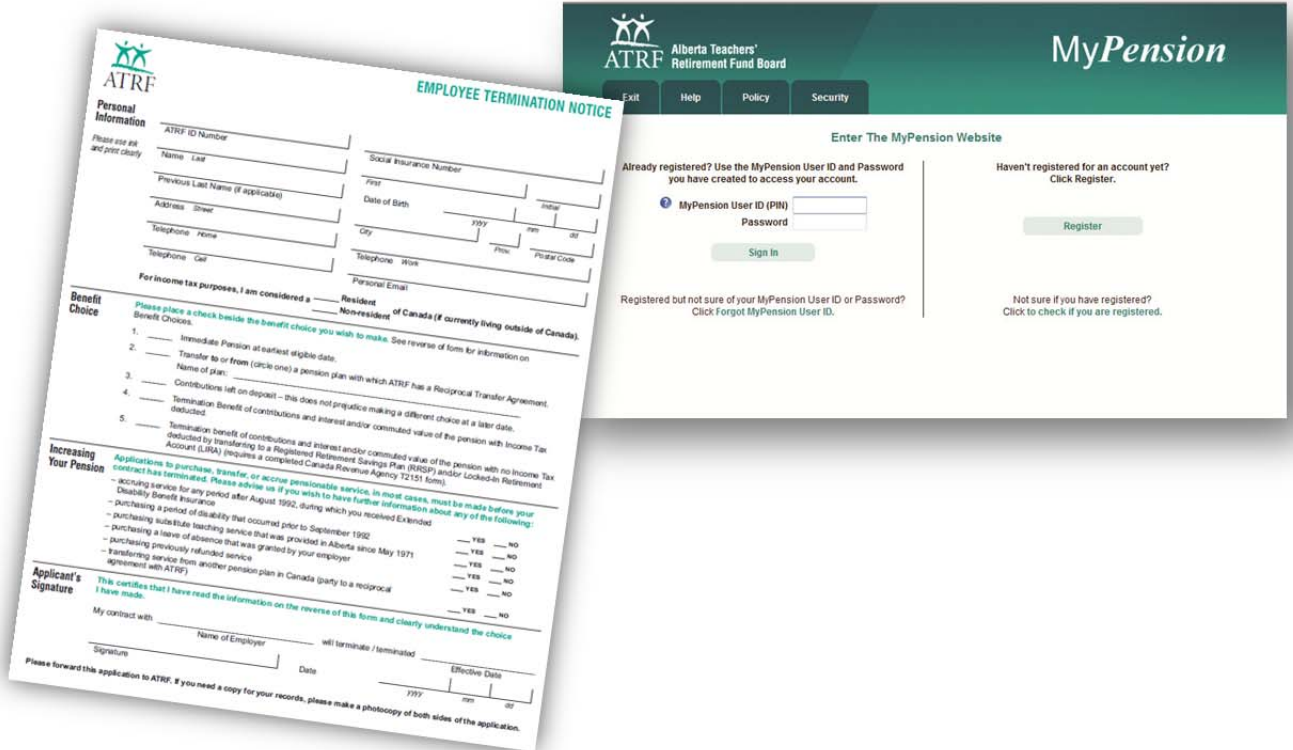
ATRF

EMPLOYEE TERMINATION NOTICE

Personal Information

Please use ink and print clearly

ATRF ID Number

Name Last

Social Insurance Number

First

Initial

Previous Last Name (if applicable)

Date of Birth yyyy mm dd

Address Street

City

Prov

Postal Code

Telephone Home

Telephone Work

Telephone Cell

Personal Email

For income tax purposes, I am considered a _____ Resident _____ Non-resident of Canada (if currently living outside of Canada).

Benefit Choice

Please place a check beside the benefit choice you wish to make. See reverse of form for information on Benefit Choices.

1. _____ Immediate Pension at earliest eligible date.

2. _____ Transfer to or from (circle one) a pension plan with which ATRF has a Reciprocal Transfer Agreement. Name of plan:

3. _____ Contributions left on deposit – this does not prejudice making a different choice at a later date.

4. _____ Termination Benefit of contributions and interest and/or commuted value of the pension with Income Tax deducted.

5. _____ Termination benefit of contributions and interest and/or commuted value of the pension with no Income Tax deducted by transferring to a Registered Retirement Savings Plan (RRSP) and/or Locked-In Retirement Account (LIRA) (requires a completed Canada Revenue Agency T2151 form).

Increasing Your Pension

Applications to purchase, transfer, or accrue pensionable service, in most cases, must be made before your contract has terminated. Please advise us if you wish to have further information about any of the following:

– accruing service for any period after August 1992, during which you received Extended Disability Benefit insurance ___ YES ___ NO
– purchasing a period of disability that occurred prior to September 1992 ___ YES ___ NO
– purchasing substitute teaching service that was provided in Alberta since May 1971 ___ YES ___ NO
– purchasing a leave of absence that was granted by your employer ___ YES ___ NO
– purchasing previously refunded service ___ YES ___ NO
– transferring service from another pension plan in Canada (party to a reciprocal agreement with ATRF) ___ YES ___ NO

Applicant's Signature

This certifies that I have read the information on the reverse of this form and clearly understand the choice I have made.

My contract with _____ will terminate / terminated _____

Name of Employer

Effective Date

Signature

Date yyyy mm dd

Please forward this application to ATRF. If you need a copy for your records, please make a photocopy of both sides of the application.

ATRF Alberta Teachers' Retirement Fund Board

MyPension

Exit Help Policy Security

Enter The MyPension Website

Already registered? Use the MyPension User ID and Password you have created to access your account.

MyPension User ID (PIN)

Password

Sign In

Registered but not sure of your MyPension User ID or Password? Click Forgot MyPension User ID.

Haven't registered for an account yet? Click Register.

Register

Not sure if you have registered? Click to check if you are registered.